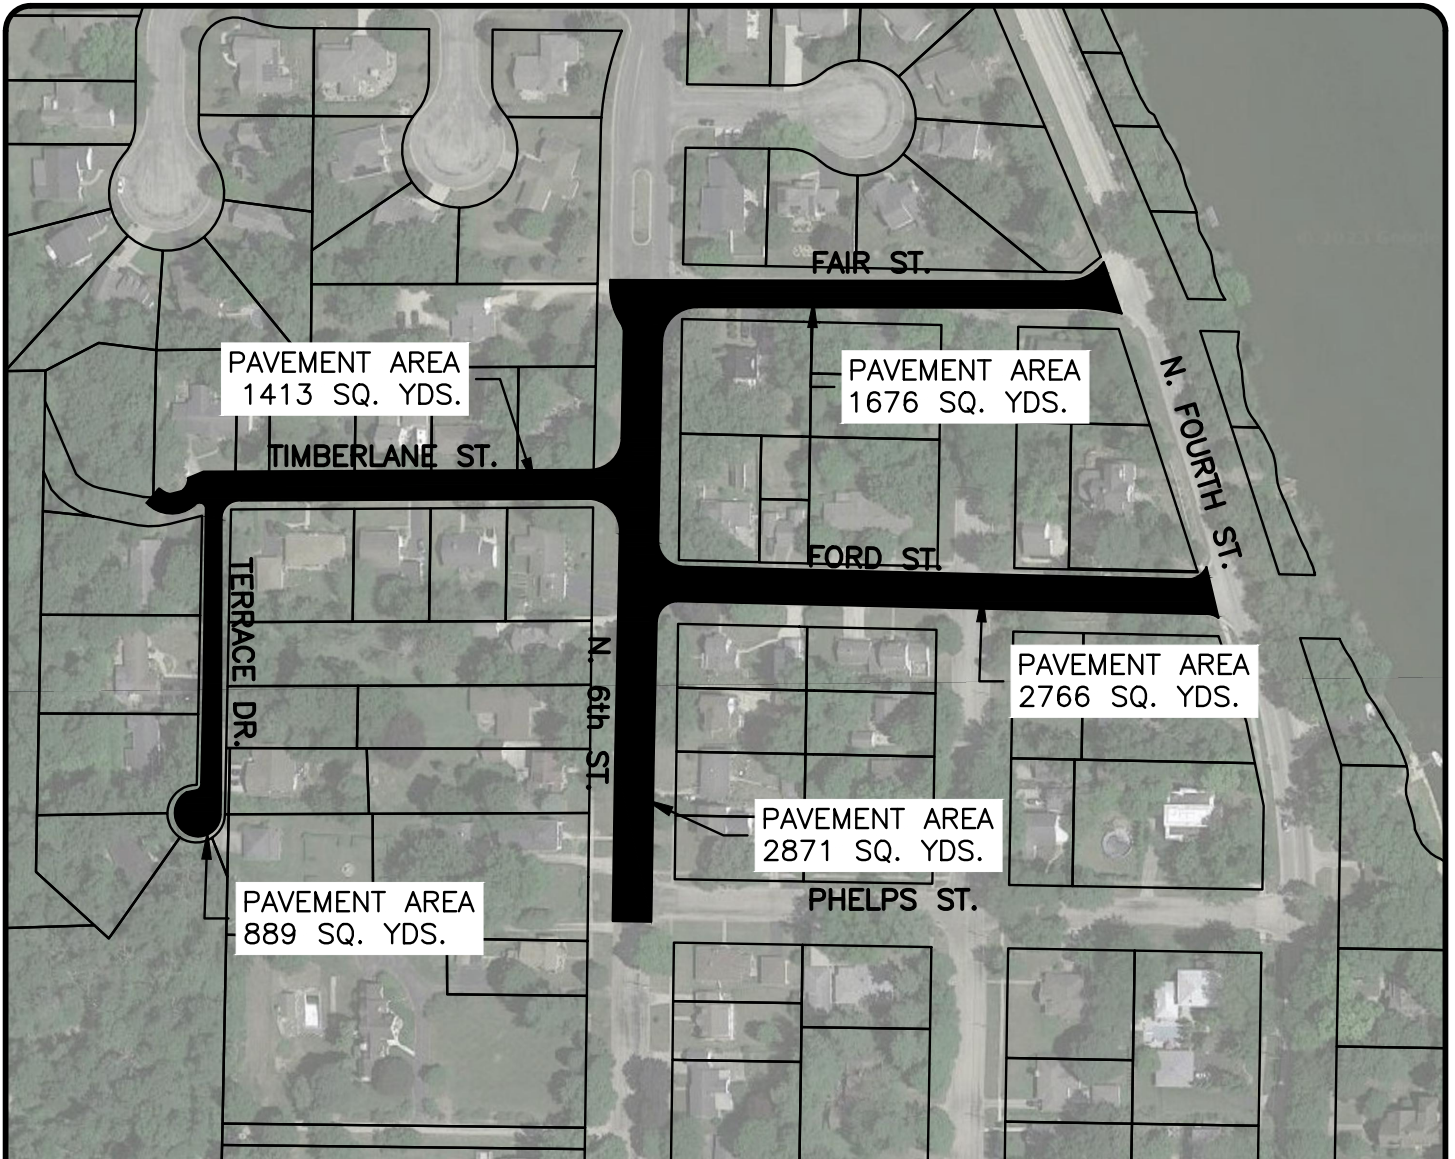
FAIR ST.

PAVEMENT AREA
1413 SQ. YDS.

PAVEMENT AREA
1676 SQ. YDS.

N. FOURTH ST.

TIMBERLANE ST.

FORD ST.

TERRACE DR.

N. 6th ST.

PAVEMENT AREA
2766 SQ. YDS.

PAVEMENT AREA
2871 SQ. YDS.

PHELPS ST.

PAVEMENT AREA
889 SQ. YDS.